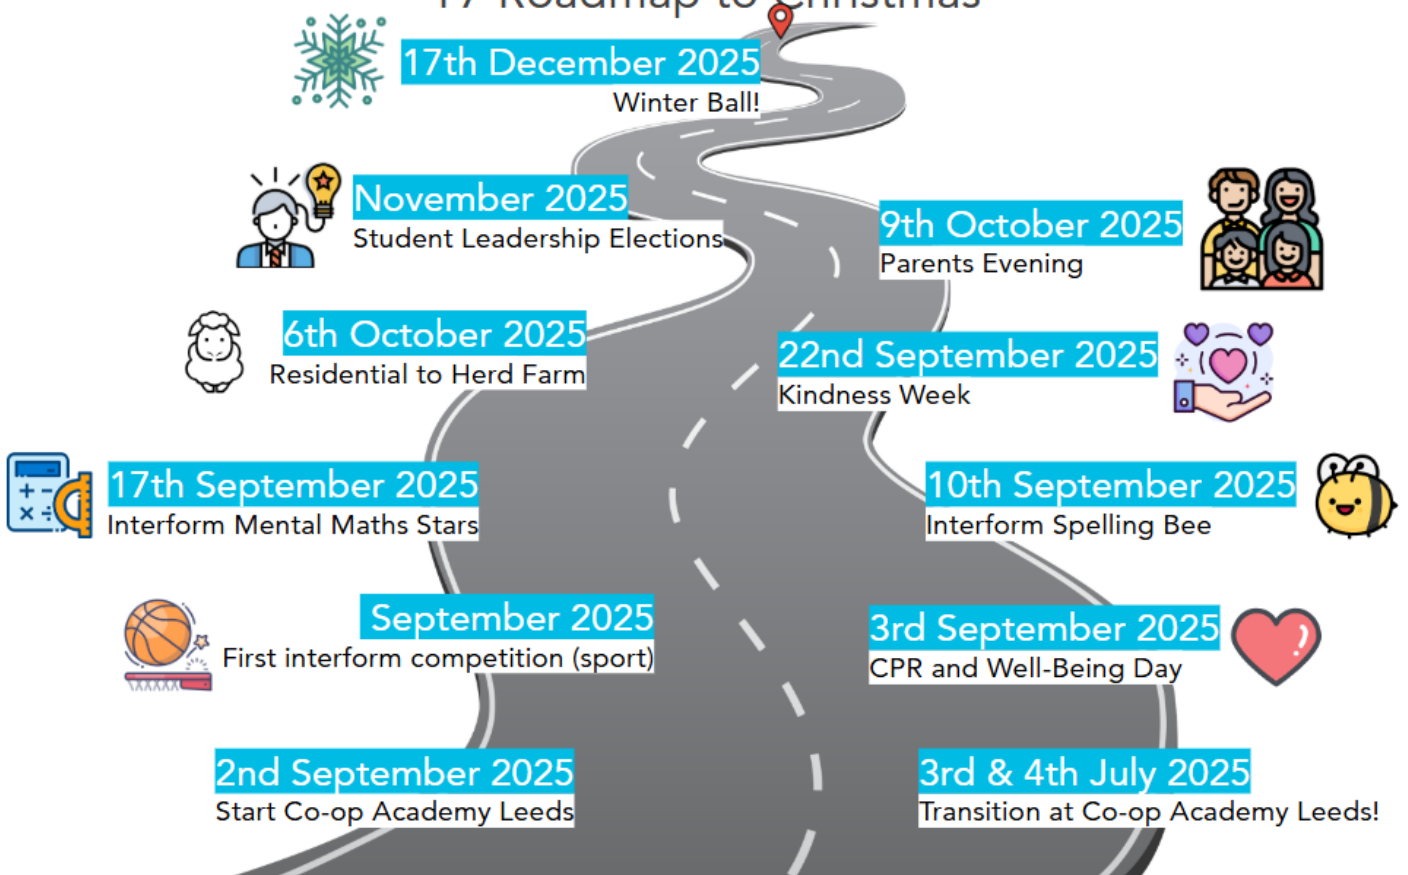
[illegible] Roadmap to Christmas

17th December 2025
Winter Ball!

November 2025
Student Leadership Elections

9th October 2025
Parents Evening

6th October 2025
Residential to Herd Farm

22nd September 2025
Kindness Week

17th September 2025
Interform Mental Maths Stars

10th September 2025
Interform Spelling Bee

September 2025
First interform competition (sport)

3rd September 2025
CPR and Well-Being Day

2nd September 2025
Start Co-op Academy Leeds

3rd & 4th July 2025
Transition at Co-op Academy Leeds!